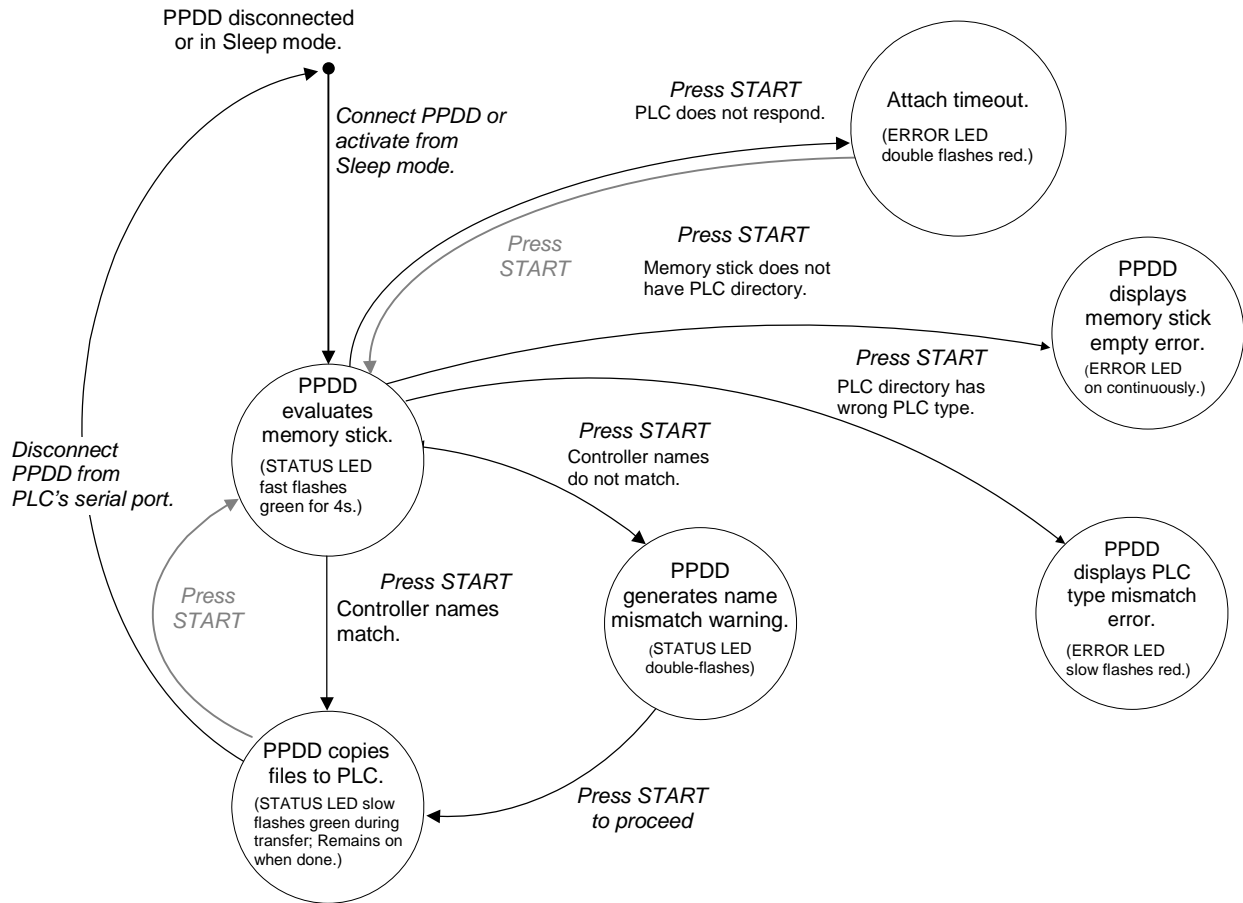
PPDD disconnected or in Sleep mode.

Connect PPDD or activate from Sleep mode.

Press START
PLC does not respond.

Attach timeout.
(ERROR LED double flashes red.)

Press START

Press START
Memory stick does not have PLC directory.

PPDD displays memory stick empty error.
(ERROR LED on continuously.)

Press START
PLC directory has wrong PLC type.

Disconnect PPDD from PLC's serial port.

PPDD evaluates memory stick.
(STATUS LED fast flashes green for 4s.)

Press START
Controller names do not match.

PPDD displays PLC type mismatch error.
(ERROR LED slow flashes red.)

Press START

Press START
Controller names match.

PPDD generates name mismatch warning.
(STATUS LED double-flashes)

PPDD copies files to PLC.
(STATUS LED slow flashes green during transfer; Remains on when done.)

Press START to proceed